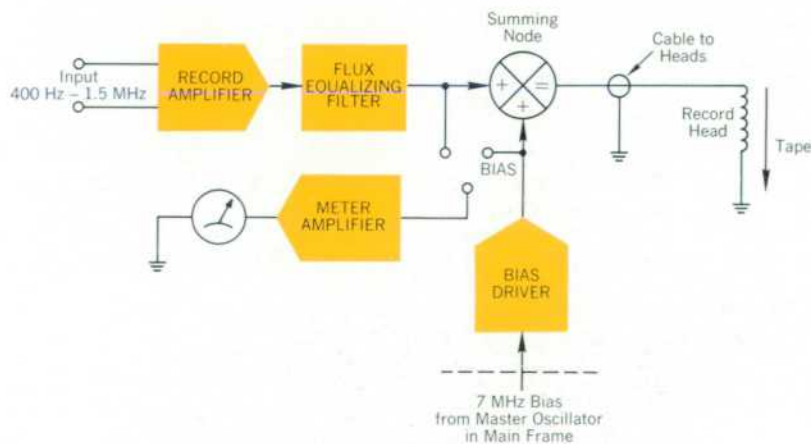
Input
400 Hz – 1.5 MHz

RECORD AMPLIFIER

FLUX EQUALIZING FILTER

Summing Node

+

+

=

Cable to Heads

Record Head

Tape

BIAS

METER AMPLIFIER

BIAS DRIVER

7 MHz Bias from Master Oscillator in Main Frame